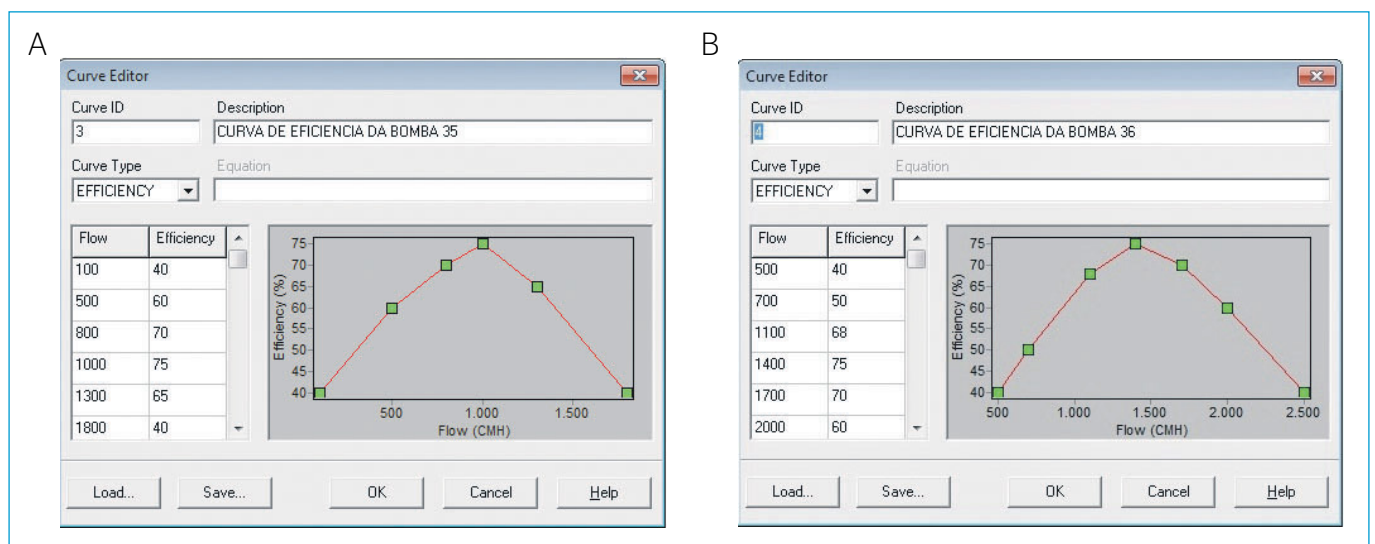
A

Curve Editor

Curve ID
3

Description
CURVA DE EFICIENCIA DA BOMBA 35

Curve Type
EFFICIENCY

Equation

| Flow | Efficiency |
|---|---|
| 100 | 40 |
| 500 | 60 |
| 800 | 70 |
| 1000 | 75 |
| 1300 | 65 |
| 1800 | 40 |

Efficiency (%)
75
70
65
60
55
50
45
40
500
1.000
1.500
Flow (CMH)

Load...
Save...
OK
Cancel
Help

B

Curve Editor

Curve ID
4

Description
CURVA DE EFICIENCIA DA BOMBA 36

Curve Type
EFFICIENCY

Equation

| Flow | Efficiency |
|---|---|
| 500 | 40 |
| 700 | 50 |
| 1100 | 68 |
| 1400 | 75 |
| 1700 | 70 |
| 2000 | 60 |

Efficiency (%)
75
70
65
60
55
50
45
40
500
1.000
1.500
2.000
2.500
Flow (CMH)

Load...
Save...
OK
Cancel
Help